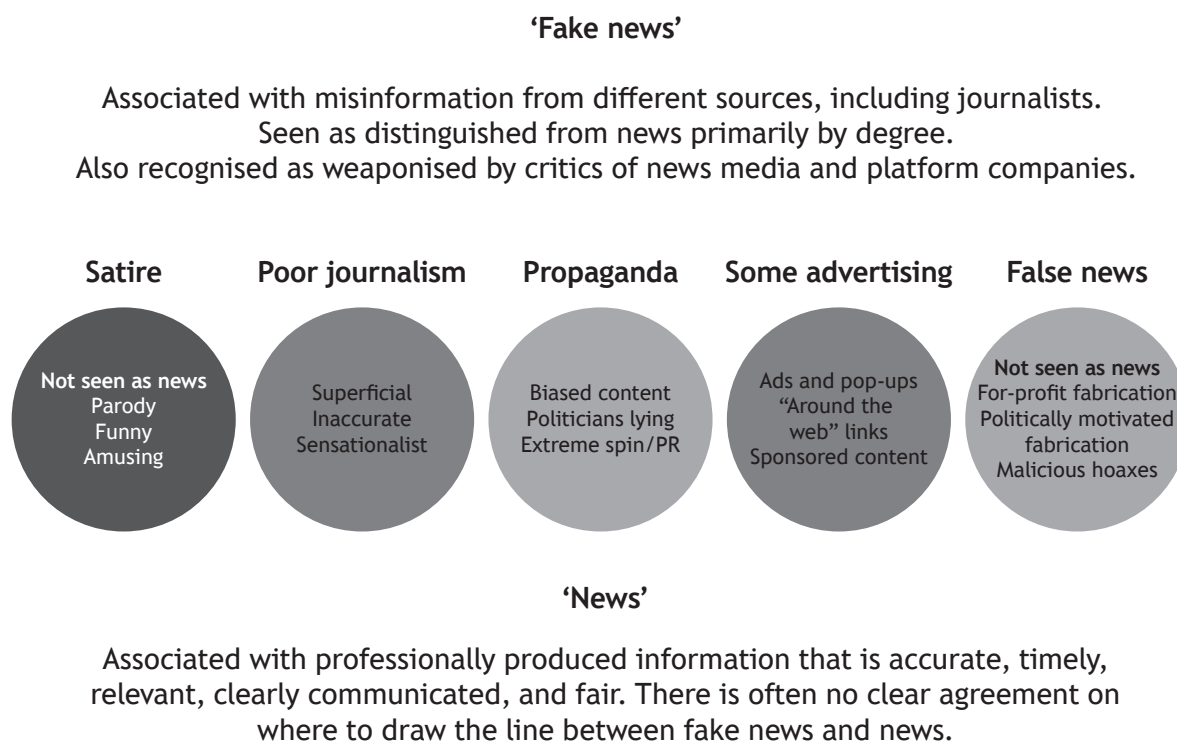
'Fake news'

Associated with misinformation from different sources, including journalists.
Seen as distinguished from news primarily by degree.
Also recognised as weaponised by critics of news media and platform companies.

Satire

Not seen as news
Parody
Funny
Amusing

Poor journalism

Superficial
Inaccurate
Sensationalist

Propaganda

Biased content
Politicians lying
Extreme spin/PR

Some advertising

Ads and pop-ups
"Around the web" links
Sponsored content

False news

Not seen as news
For-profit fabrication
Politically motivated fabrication
Malicious hoaxes

'News'

Associated with professionally produced information that is accurate, timely, relevant, clearly communicated, and fair. There is often no clear agreement on where to draw the line between fake news and news.